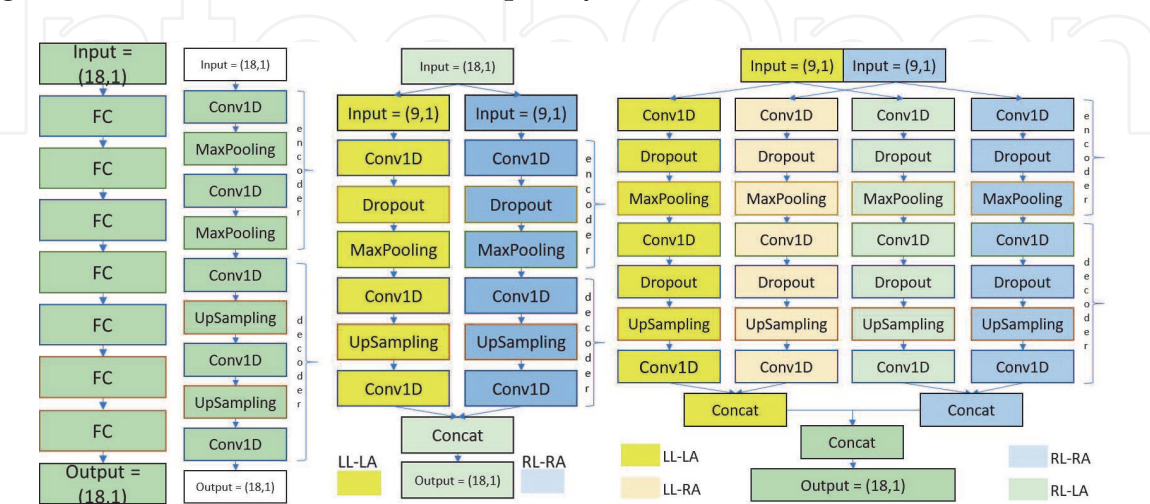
Input = (18,1)

FC

FC

FC

FC

FC

FC

FC

Output = (18,1)

Input = (18,1)

Conv1D

MaxPooling

Conv1D

MaxPooling

encoder

Conv1D

UpSampling

Conv1D

UpSampling

Conv1D

decoder

Output = (18,1)

Input = (18,1)

Input = (9,1)

Input = (9,1)

Conv1D

Conv1D

Dropout

Dropout

MaxPooling

MaxPooling

encoder

Conv1D

Conv1D

UpSampling

UpSampling

Conv1D

Conv1D

decoder

Concat

LL-LA

Output = (18,1)

RL-RA

Input = (9,1)

Input = (9,1)

Conv1D

Conv1D

Conv1D

Conv1D

Dropout

Dropout

Dropout

Dropout

MaxPooling

MaxPooling

MaxPooling

MaxPooling

encoder

Conv1D

Conv1D

Conv1D

Conv1D

Dropout

Dropout

Dropout

Dropout

UpSampling

UpSampling

UpSampling

UpSampling

Conv1D

Conv1D

Conv1D

Conv1D

decoder

Concat

Concat

Concat

LL-LA

LL-RA

Output = (18,1)

RL-RA

RL-LA